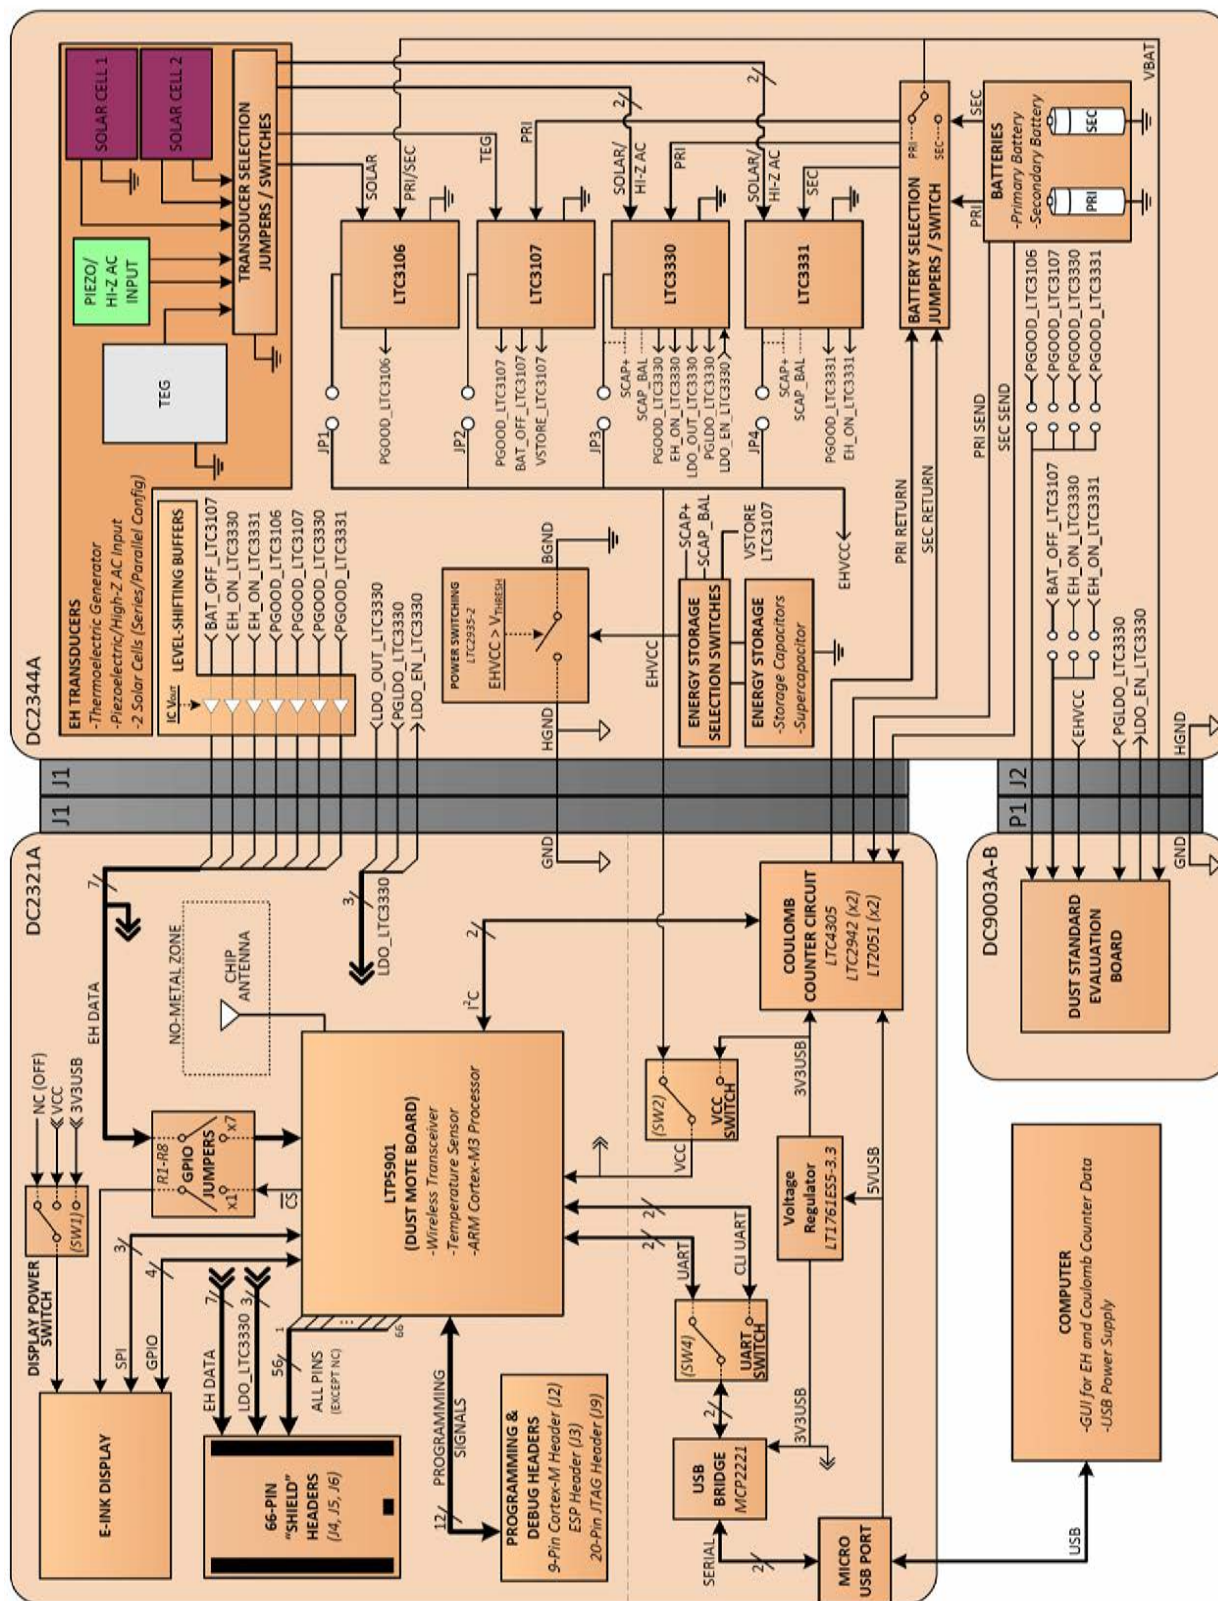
DC2344A

SOLAR CELL 1
SOLAR CELL 2
TRANSDUCER SELECTION JUMPERS / SWITCHES
PIEZO/ HI-Z AC INPUT
TEG

EH TRANSDUCERS
-Thermoelectric Generator
-Piezoelectric/High-Z AC Input
-2 Solar Cells (Series/Parallel Config)

SOLAR
PRI/SEC
TEG
PRI
SOLAR/ HI-Z AC
PRI
SOLAR/ HI-Z AC
SEC
2
2

LTC3106
LTC3107
LTC3330
LTC3331

PGOOD_LTC3106
PGOOD_LTC3107
BAT_OFF_LTC3107
VSTORE_LTC3107
SCAP+
SCAP_BAL
PGOOD_LTC3330
EH_ON_LTC3330
LDO_OUT_LTC3330
PGLDO_LTC3330
LDO_EN_LTC3330
SCAP+
SCAP_BAL
PGOOD_LTC3331
EH_ON_LTC3331

JP1
JP2
JP3
JP4

BATTERY SELECTION JUMPERS / SWITCH
PRI
SEC
BATTERIES
-Primary Battery
-Secondary Battery
SEC
PRI
VBAT

LEVEL-SHIFTING BUFFERS
$V_{OUT}$
BAT_OFF_LTC3107
EH_ON_LTC3330
EH_ON_LTC3331
PGOOD_LTC3106
PGOOD_LTC3107
PGOOD_LTC3330
PGOOD_LTC3331
LDO_OUT_LTC3330
PGLDO_LTC3330
LDO_EN_LTC3330

POWER SWITCHING
LTC2935-2
EHVCC > $V_{THRESH}$
BGND
HGND
EHVCC

SCAP+
SCAP_BAL
ENERGY STORAGE SELECTION SWITCHES
VSTORE LTC3107
ENERGY STORAGE
-Storage Capacitors
-Supercapacitor
EHVCC

PRI RETURN
SEC RETURN
PRI SEND
SEC SEND

PGOOD_LTC3106
PGOOD_LTC3107
PGOOD_LTC3330
PGOOD_LTC3331
BAT_OFF_LTC3107
EH_ON_LTC3330
EH_ON_LTC3331
EHVCC
PGLDO_LTC3330
LDO_EN_LTC3330
HGND

J1
J1
J2
P1

DC2321A

GND
7
EH DATA
3
LDO_LTC3330
NO-METAL ZONE
CHIP ANTENNA
2
$I^2C$

COULOMB COUNTER CIRCUIT
LTC4305
LTC2942 (x2)
LT2051 (x2)

NC (OFF)
VCC
3V3USB
(SW1)
DISPLAY POWER SWITCH
R1-R8
GPIO JUMPERS
x7
x1
CS

LTP5901
(DUST MOTE BOARD)
-Wireless Transceiver
-Temperature Sensor
-ARM Cortex-M3 Processor

(SW2)
VCC SWITCH
VCC
3V3USB
Voltage Regulator
LT1761ES5-3.3
5VUSB

3
4
SPI
GPIO
E-INK DISPLAY

7
3
EH DATA
LDO_LTC3330
56
ALL PINS (EXCEPT NC)
1
66
66-PIN "SHIELD" HEADERS
(J4, J5, J6)

2
2
UART
CLI UART
(SW4)
UART SWITCH
2
3V3USB

PROGRAMMING SIGNALS
12
PROGRAMMING & DEBUG HEADERS
9-Pin Cortex-M Header (J2)
ESP Header (J3)
20-Pin JTAG Header (J9)

USB BRIDGE
MCP2221
SERIAL
2
MICRO USB PORT

DC9003A-B
GND
DUST STANDARD EVALUATION BOARD

COMPUTER
-GUI for EH and Coulomb Counter Data
-USB Power Supply
USB